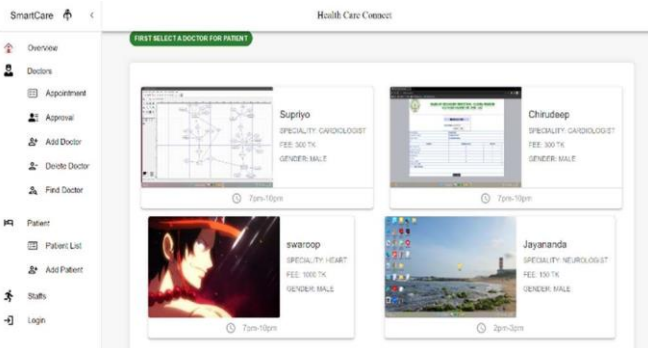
SmartCare

Overview

Doctors

Appointment

Approval

Add Doctor

Delete Doctor

Find Doctor

Patient

Patient List

Add Patient

Staffs

Login

Health Care Connect

FIRST SELECT A DOCTOR FOR PATIENT

Supriyo
SPECIALITY: CARDIOLOGIST
FEE: 500 TK
GENDER: MALE

7pm-10pm

Chirudeep
SPECIALITY: CARDIOLOGIST
FEE: 300 TK
GENDER: MALE

7pm-10pm

swaroop
SPECIALITY: HEART
FEE: 1000 TK
GENDER: MALE

7pm-10pm

Jayananda
SPECIALITY: NEUROLOGIST
FEE: 100 TK
GENDER: MALE

2pm-3pm